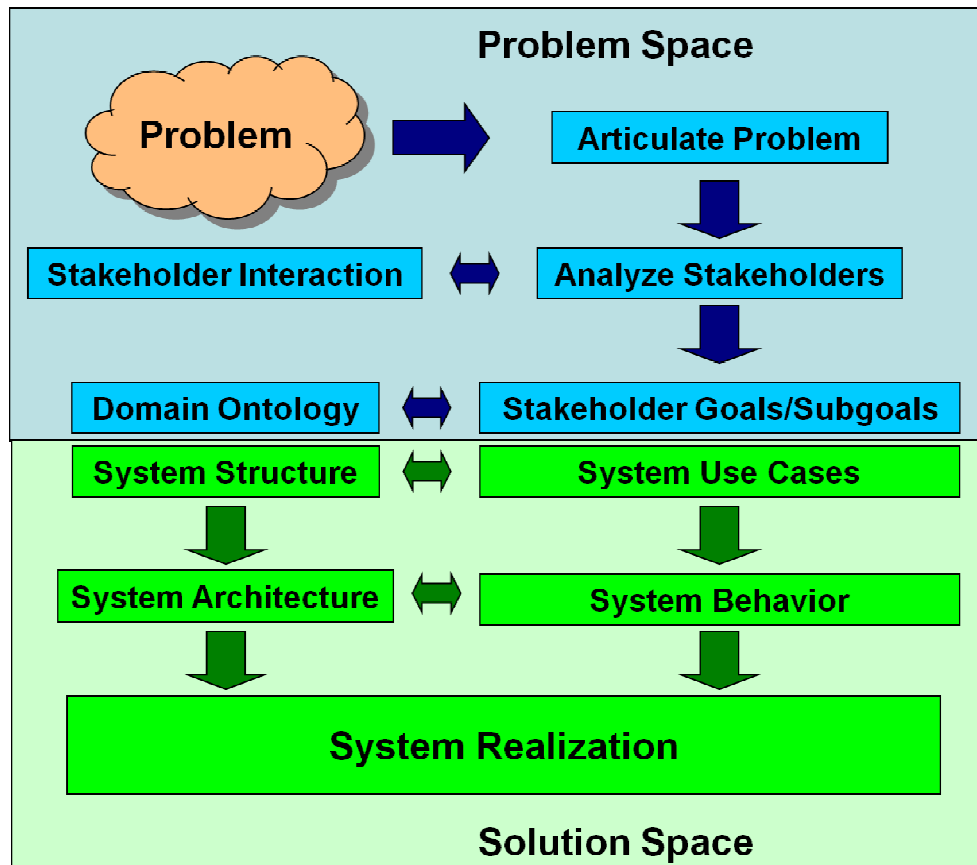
Problem Space

Problem

Articulate Problem

Stakeholder Interaction

Analyze Stakeholders

Domain Ontology

Stakeholder Goals/Subgoals

System Structure

System Use Cases

System Architecture

System Behavior

System Realization

Solution Space